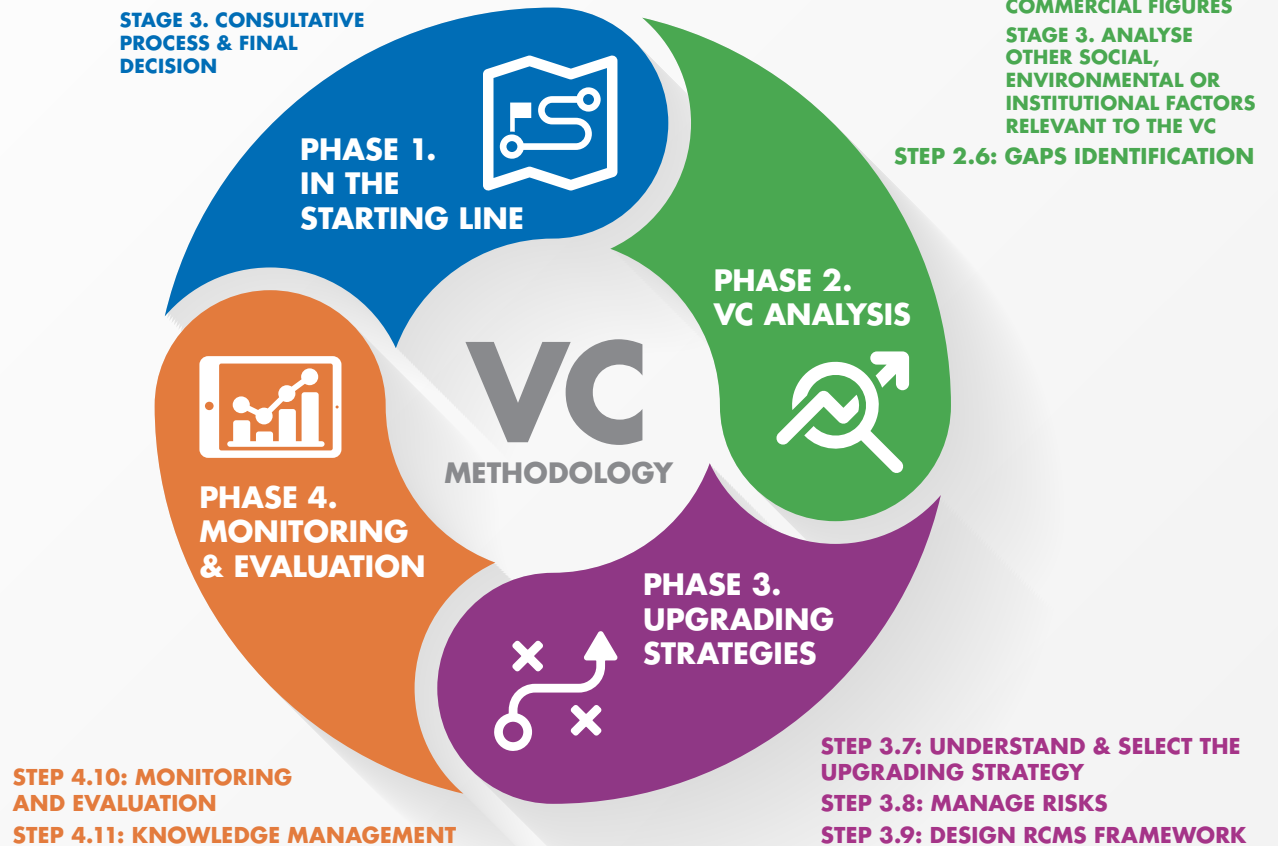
STAGE 3. CONSULTATIVE PROCESS & FINAL DECISION

COMMERCIAL FIGURES

STAGE 3. ANALYSE OTHER SOCIAL, ENVIRONMENTAL OR INSTITUTIONAL FACTORS RELEVANT TO THE VC

STEP 2.6: GAPS IDENTIFICATION

PHASE 1. IN THE STARTING LINE

PHASE 2. VC ANALYSIS

VC METHODOLOGY

PHASE 4. MONITORING & EVALUATION

PHASE 3. UPGRADING STRATEGIES

STEP 4.10: MONITORING AND EVALUATION

STEP 4.11: KNOWLEDGE MANAGEMENT

STEP 3.7: UNDERSTAND & SELECT THE UPGRADING STRATEGY

STEP 3.8: MANAGE RISKS

STEP 3.9: DESIGN RCMS FRAMEWORK